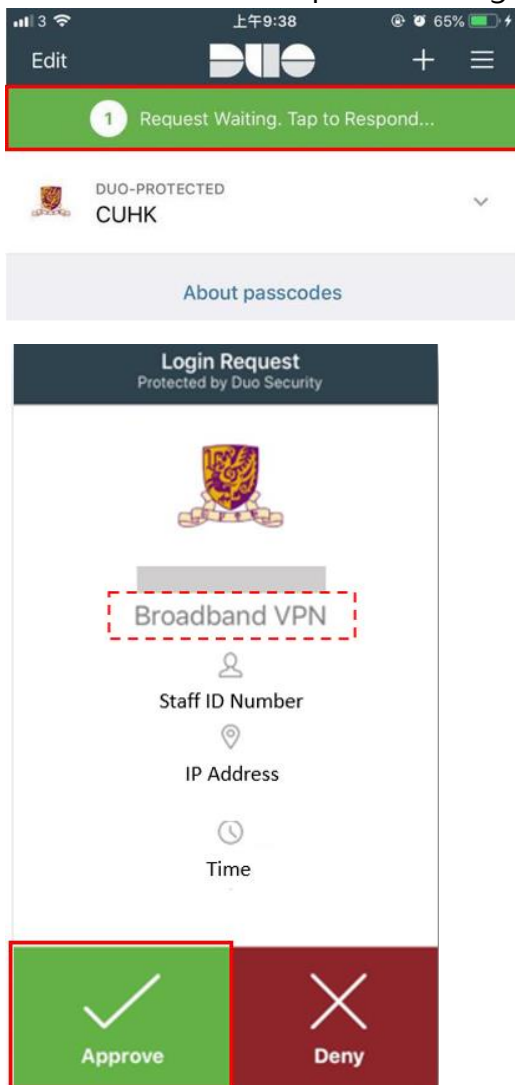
3 上午9:38 65%
Edit DUO + ≡
1 Request Waiting. Tap to Respond...

DUO-PROTECTED
CUHK

About passcodes

Login Request
Protected by Duo Security

Broadband VPN
Staff ID Number
IP Address
Time

Approve
Deny